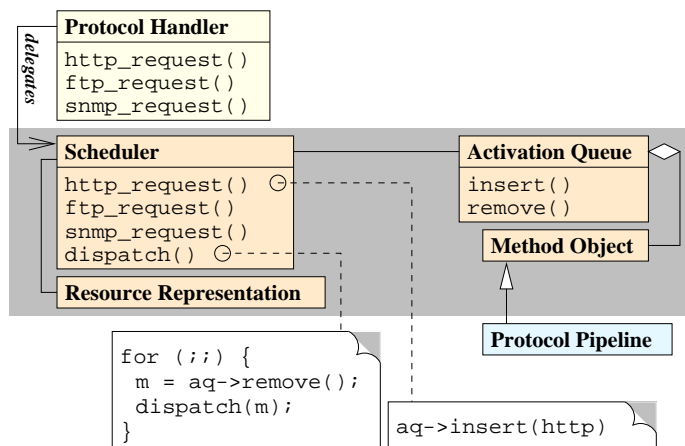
Protocol Handler
http_request()
ftp_request()
snmp_request()

delegates

Scheduler
http_request()
ftp_request()
snmp_request()
dispatch()

Activation Queue
insert()
remove()

Method Object

Resource Representation

Protocol Pipeline

for (;;) {
 m = aq->remove();
 dispatch(m);
}

aq->insert(http)